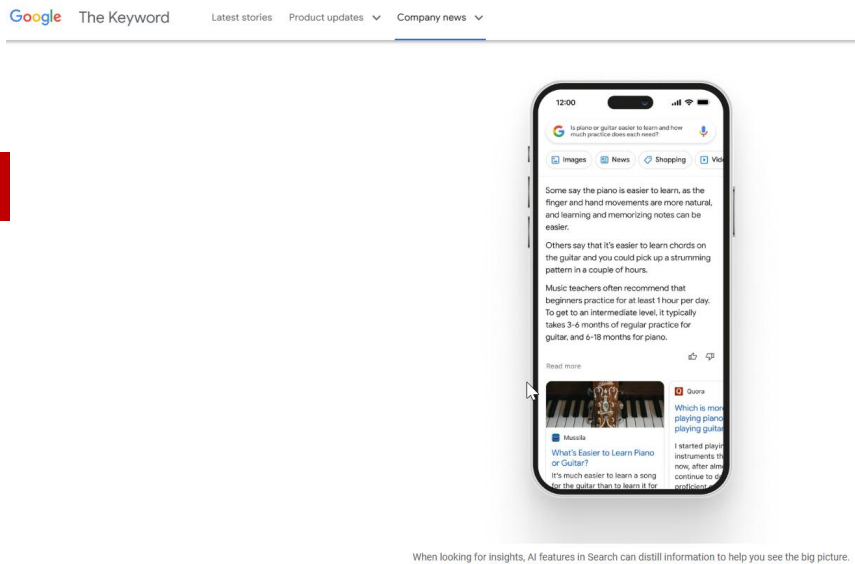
Google The Keyword Latest stories Product updates Company news

12:00

Is piano or guitar easier to learn and how much practice does each need?

Images News Shopping Vide

Some say the piano is easier to learn, as the finger and hand movements are more natural, and learning and memorizing notes can be easier.

Others say that it's easier to learn chords on the guitar and you could pick up a strumming pattern in a couple of hours.

Music teachers often recommend that beginners practice for at least 1 hour per day. To get to an intermediate level, it typically takes 3-6 months of regular practice for guitar, and 6-18 months for piano.

Read more

Mussila
What's Easier to Learn Piano or Guitar?
It's much easier to learn a song for the guitar than to learn it for

Quora
Which is mor playing piano playing guitar
I started playin instruments th now, after alm continue to d proficient

When looking for insights, AI features in Search can distill information to help you see the big picture.